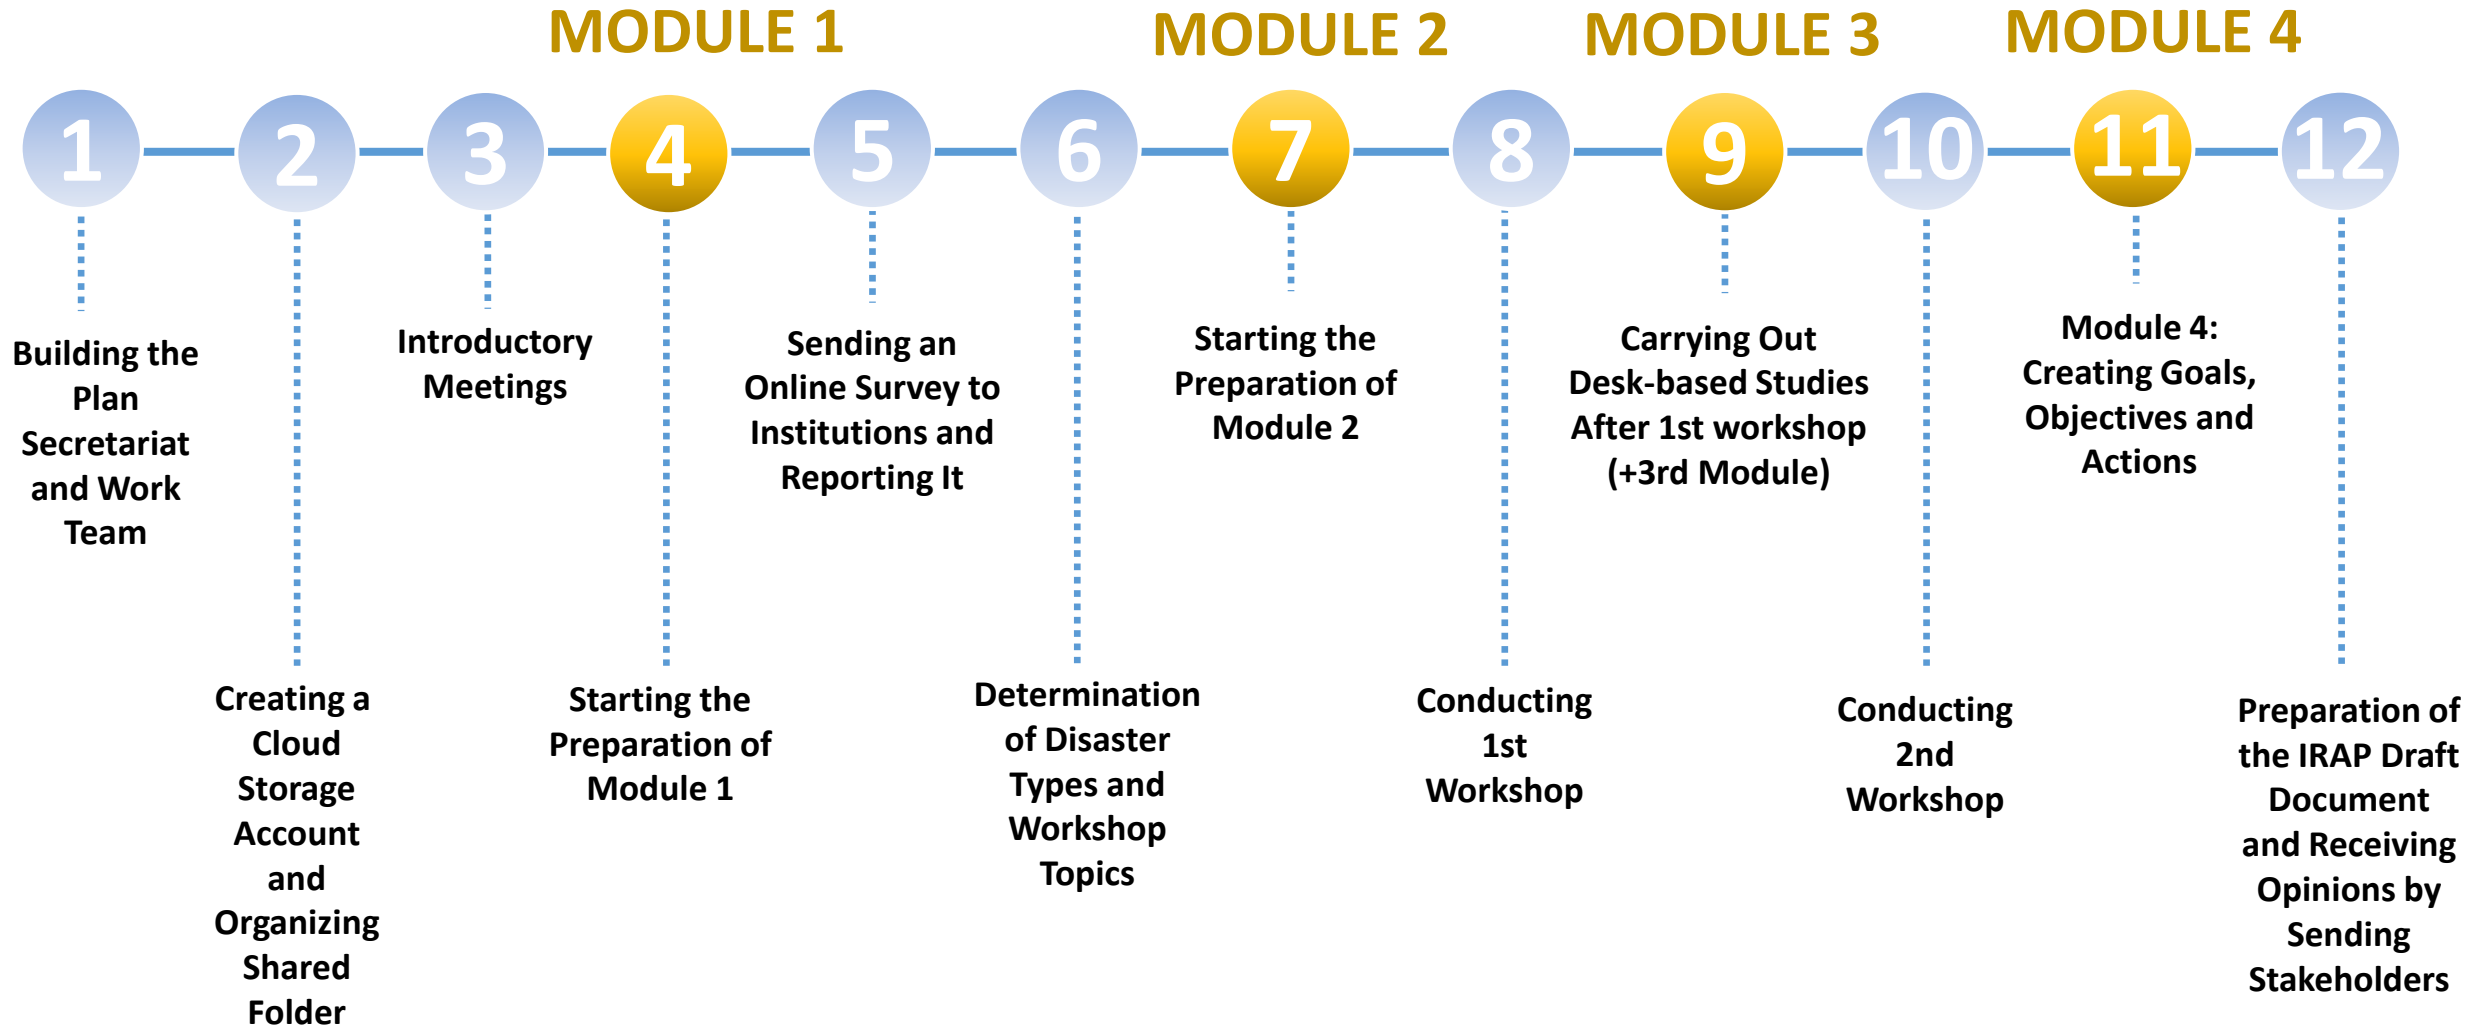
MODULE 1 MODULE 2 MODULE 3 MODULE 4

1 2 3 4 5 6 7 8 9 10 11 12

Building the Plan Secretariat and Work Team

Creating a Cloud Storage Account and Organizing Shared Folder

Introductory Meetings

Starting the Preparation of Module 1

Sending an Online Survey to Institutions and Reporting It

Determination of Disaster Types and Workshop Topics

Starting the Preparation of Module 2

Conducting 1st Workshop

Carrying Out Desk-based Studies After 1st workshop (+3rd Module)

Conducting 2nd Workshop

Module 4: Creating Goals, Objectives and Actions

Preparation of the IRAP Draft Document and Receiving Opinions by Sending Stakeholders